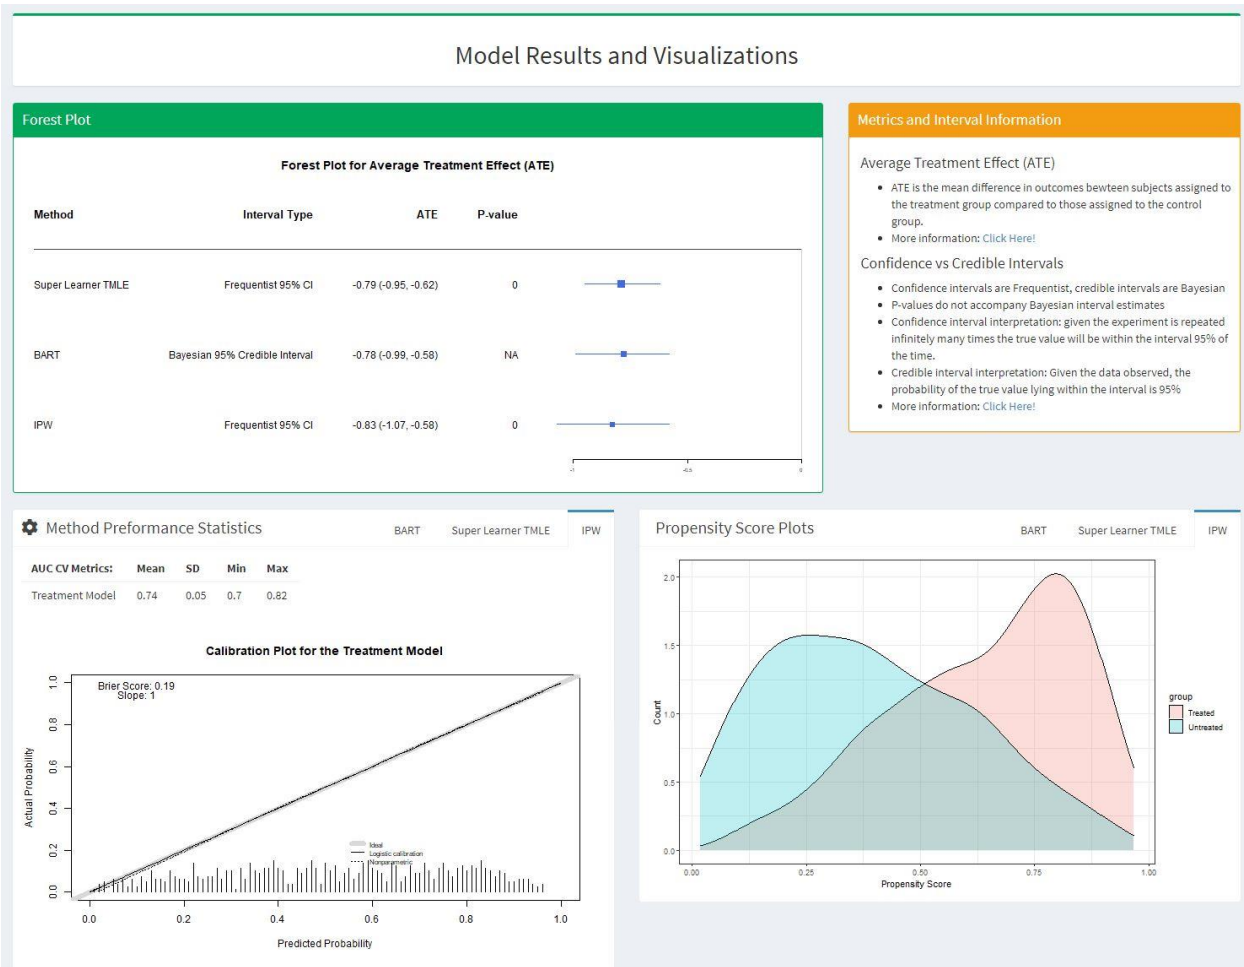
Model Results and Visualizations

Forest Plot

Forest Plot for Average Treatment Effect (ATE)

| Method | Interval Type | ATE | P-value |
|---|---|---|---|
| Super Learner TMLE | Frequentist 95% CI | -0.79 (-0.95, -0.62) | 0 |
| BART | Bayesian 95% Credible Interval | -0.78 (-0.99, -0.58) | NA |
| IPW | Frequentist 95% CI | -0.83 (-1.07, -0.58) | 0 |

-1 -0.5 0

Metrics and Interval Information

Average Treatment Effect (ATE)

- ATE is the mean difference in outcomes bewteen subjects assigned to the treatment group compared to those assigned to the control group.
- More information: Click Here!

Confidence vs Credible Intervals

- Confidence intervals are Frequentist, credible intervals are Bayesian
- P-values do not accompany Bayesian interval estimates
- Confidence interval interpretation: given the experiment is repeated infinitely many times the true value will be within the interval 95% of the time.
- Credible interval interpretation: Given the data observed, the probability of the true value lying within the interval is 95%
- More information: Click Here!

Method Preformance Statistics

BART Super Learner TMLE IPW

| AUC CV Metrics: | Mean | SD | Min | Max |
|---|---|---|---|---|
| Treatment Model | 0.74 | 0.05 | 0.7 | 0.82 |

Calibration Plot for the Treatment Model

Brier Score: 0.19
Slope: 1

Ideal
Logistic calibration
Nonparametric

Actual Probability
0.0 0.2 0.4 0.6 0.8 1.0
Predicted Probability
0.0 0.2 0.4 0.6 0.8 1.0

Propensity Score Plots

BART Super Learner TMLE IPW

Count
0.0 0.5 1.0 1.5 2.0
0.00 0.25 0.50 0.75 1.00
Propensity Score

group
Treated
Untreated